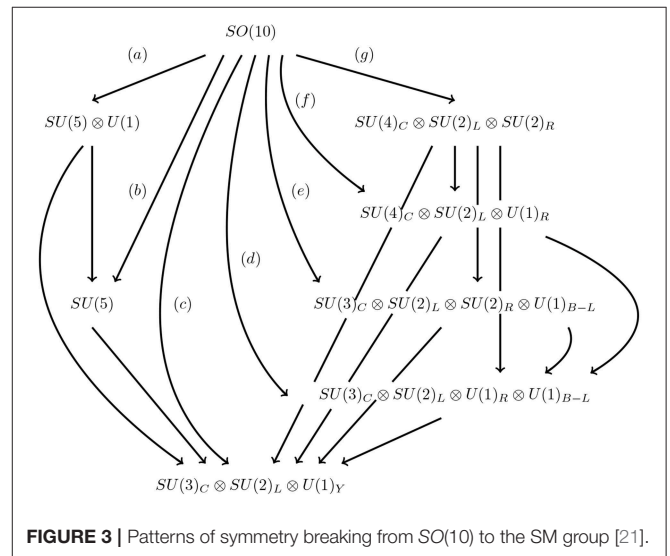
$SO(10)$

$(a)$

$(g)$

$(f)$

$SU(5) \otimes U(1)$

$SU(4)_C \otimes SU(2)_L \otimes SU(2)_R$

$(b)$

$(e)$

$SU(4)_C \otimes SU(2)_L \otimes U(1)_R$

$(d)$

$SU(5)$

$(c)$

$SU(3)_C \otimes SU(2)_L \otimes SU(2)_R \otimes U(1)_{B-L}$

$SU(3)_C \otimes SU(2)_L \otimes U(1)_R \otimes U(1)_{B-L}$

$SU(3)_C \otimes SU(2)_L \otimes U(1)_Y$

**FIGURE 3 |** Patterns of symmetry breaking from *SO*(10) to the SM group [21].